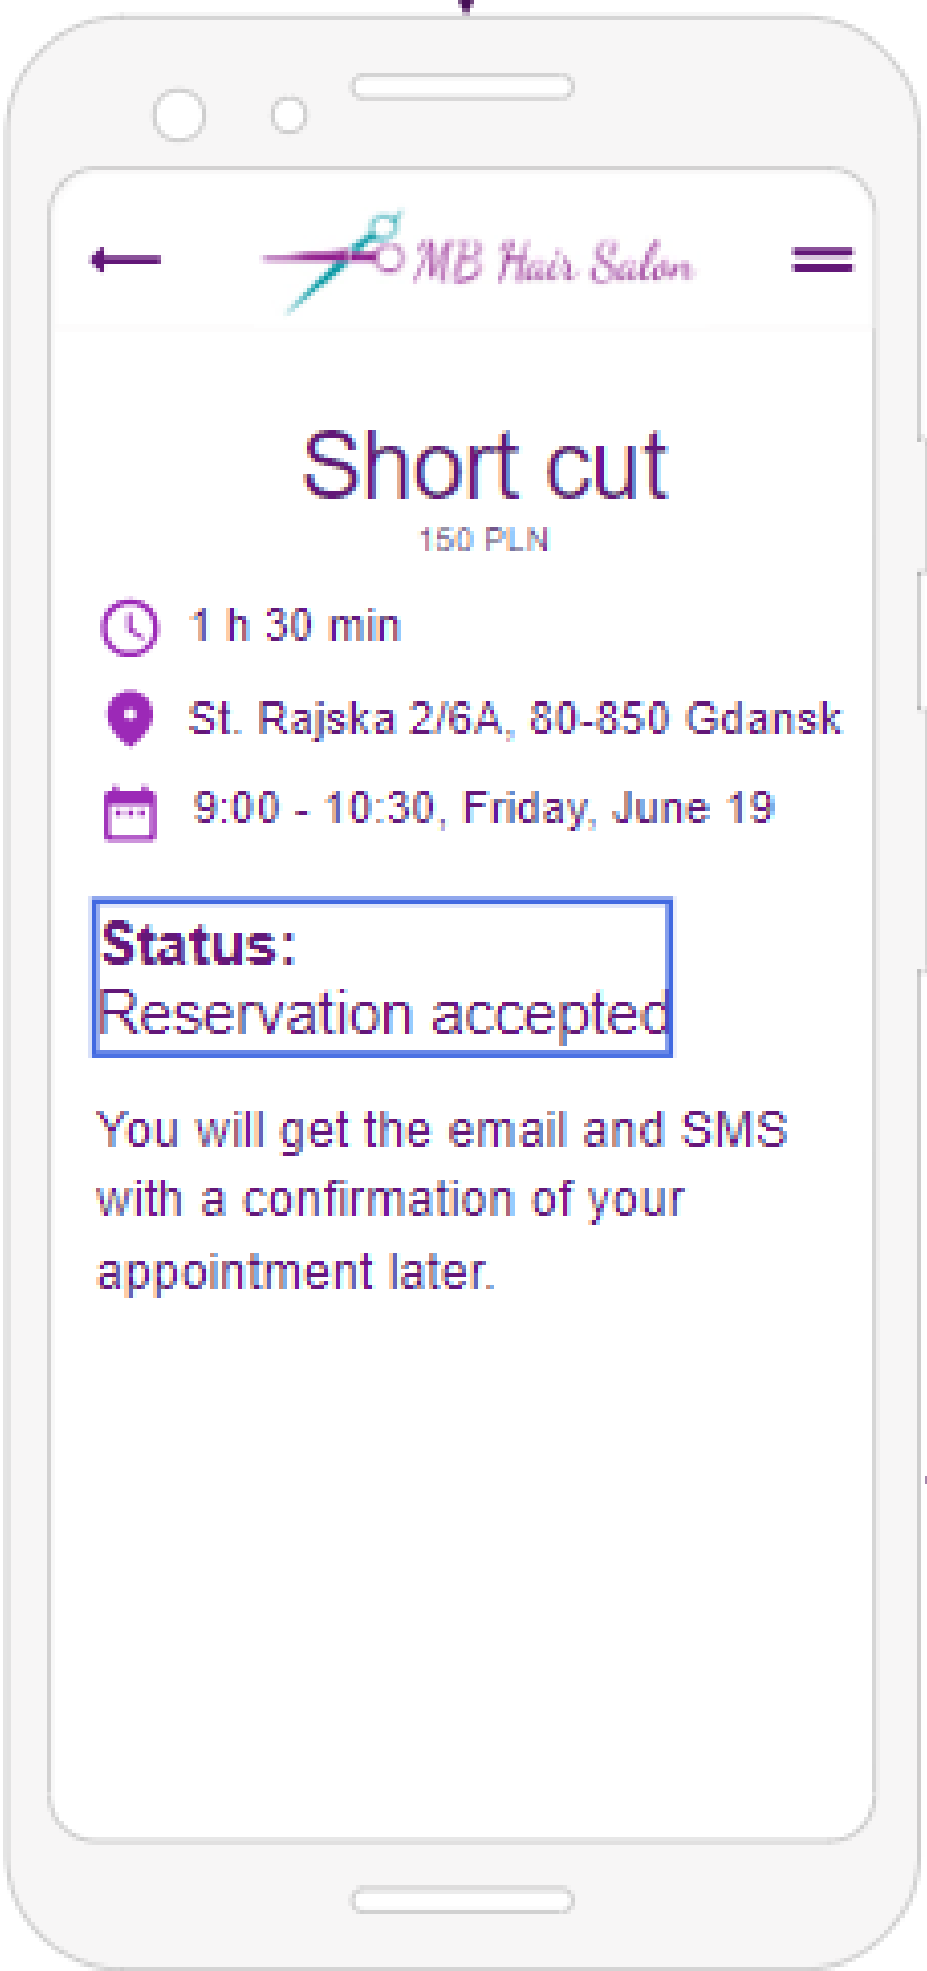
MB Hair Salon

Short cut
150 PLN

1 h 30 min

St. Rajska 2/6A, 80-850 Gdansk

9:00 - 10:30, Friday, June 19

Status:
Reservation accepted

You will get the email and SMS with a confirmation of your appointment later.